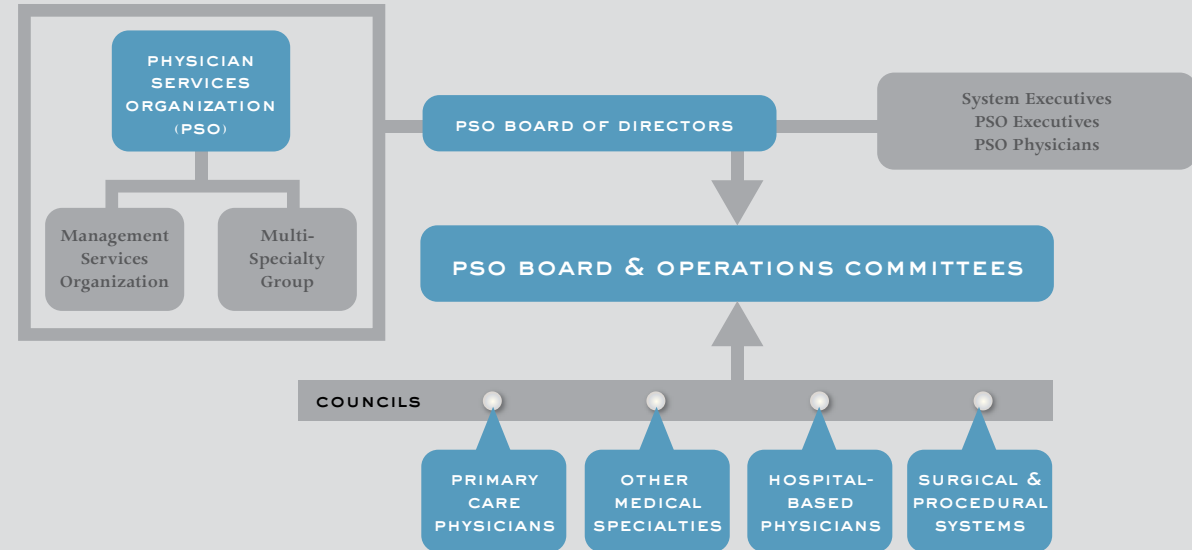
PHYSICIAN SERVICES ORGANIZATION (PSO)

Management Services Organization

Multi-Specialty Group

PSO BOARD OF DIRECTORS

System Executives
PSO Executives
PSO Physicians

PSO BOARD & OPERATIONS COMMITTEES

COUNCILS

PRIMARY CARE PHYSICIANS

OTHER MEDICAL SPECIALTIES

HOSPITAL-BASED PHYSICIANS

SURGICAL & PROCEDURAL SYSTEMS